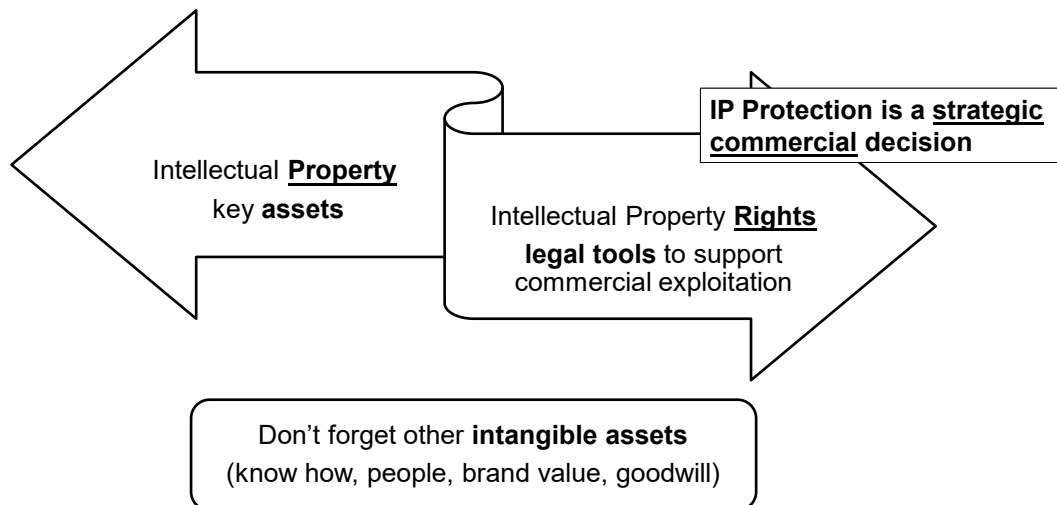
IP Protection is a strategic commercial decision

Intellectual Property key assets

Intellectual Property Rights
legal tools to support commercial exploitation

Don't forget other intangible assets
(know how, people, brand value, goodwill)